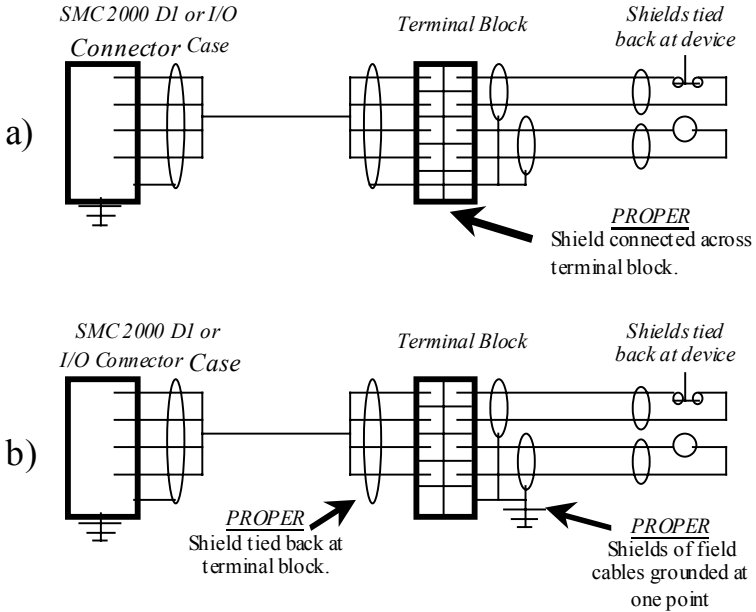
SMC2000 DI or I/O Connector Case

Terminal Block

Shields tied back at device

a)

PROPER
Shield connected across terminal block.

SMC2000 DI or I/O Connector Case

Terminal Block

Shields tied back at device

b)

PROPER
Shield tied back at terminal block.

PROPER
Shields of field cables grounded at one point